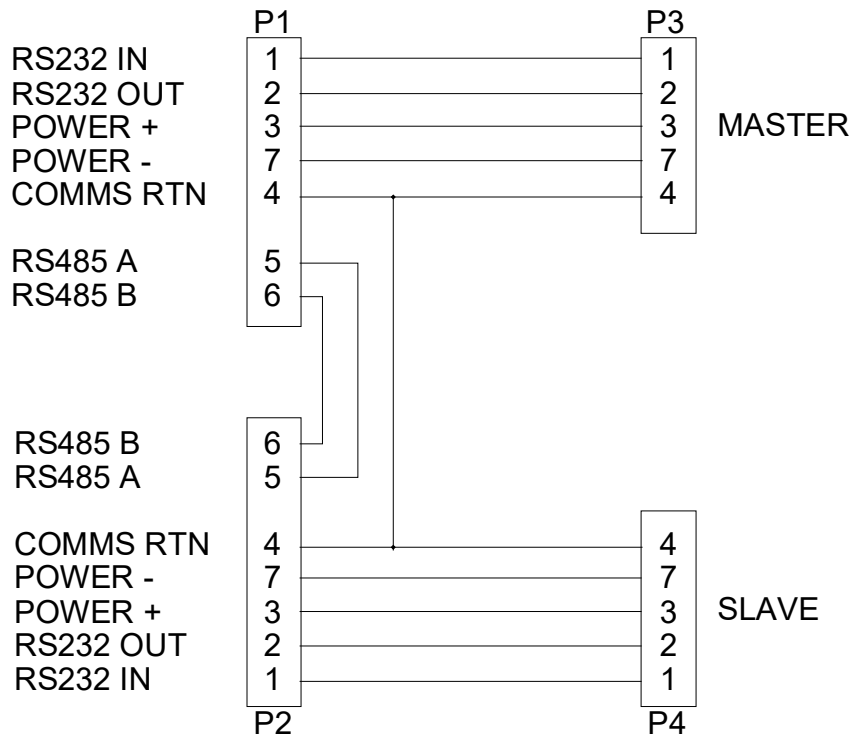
P1

RS232 IN 1
RS232 OUT 2
POWER + 3
POWER - 7
COMMS RTN 4

RS485 A 5
RS485 B 6

P3

1
2
3
7
4

MASTER

RS485 B 6
RS485 A 5

COMMS RTN 4
POWER - 7
POWER + 3
RS232 OUT 2
RS232 IN 1

P2

4
7
3
2
1

SLAVE

P4